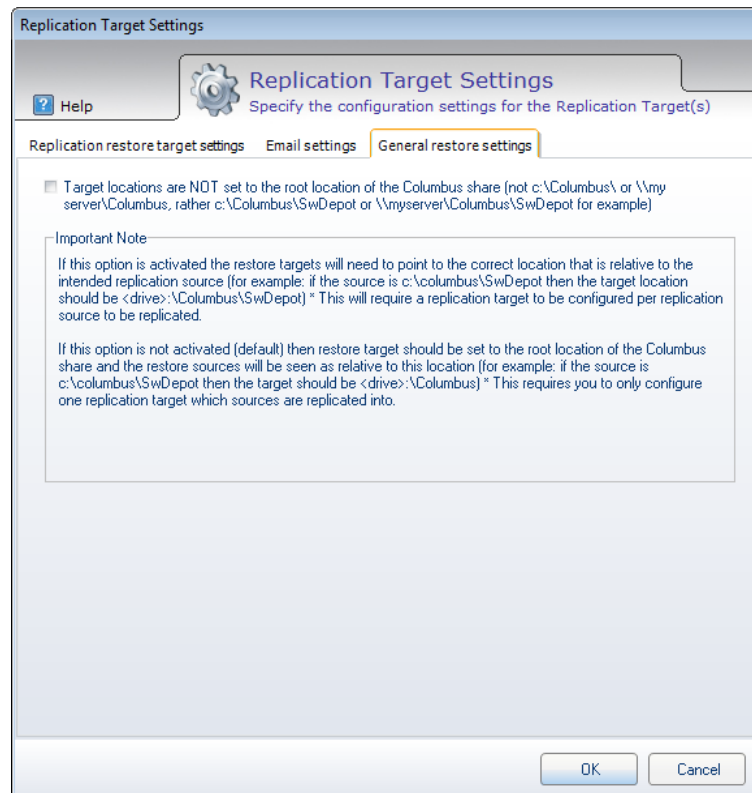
Replication Target Settings

Help

Replication Target Settings
Specify the configuration settings for the Replication Target(s)

Replication restore target settings
Email settings
General restore settings

Target locations are NOT set to the root location of the Columbus share (not c:\Columbus\ or \\myserver\Columbus, rather c:\Columbus\SwDepot or \\myserver\Columbus\SwDepot for example)

Important Note

If this option is activated the restore targets will need to point to the correct location that is relative to the intended replication source (for example: if the source is c:\columbus\SwDepot then the target location should be <drive>:\Columbus\SwDepot) * This will require a replication target to be configured per replication source to be replicated.

If this option is not activated (default) then restore target should be set to the root location of the Columbus share and the restore sources will be seen as relative to this location (for example: if the source is c:\columbus\SwDepot then the target should be <drive>:\Columbus) * This requires you to only configure one replication target which sources are replicated into.

OK
Cancel